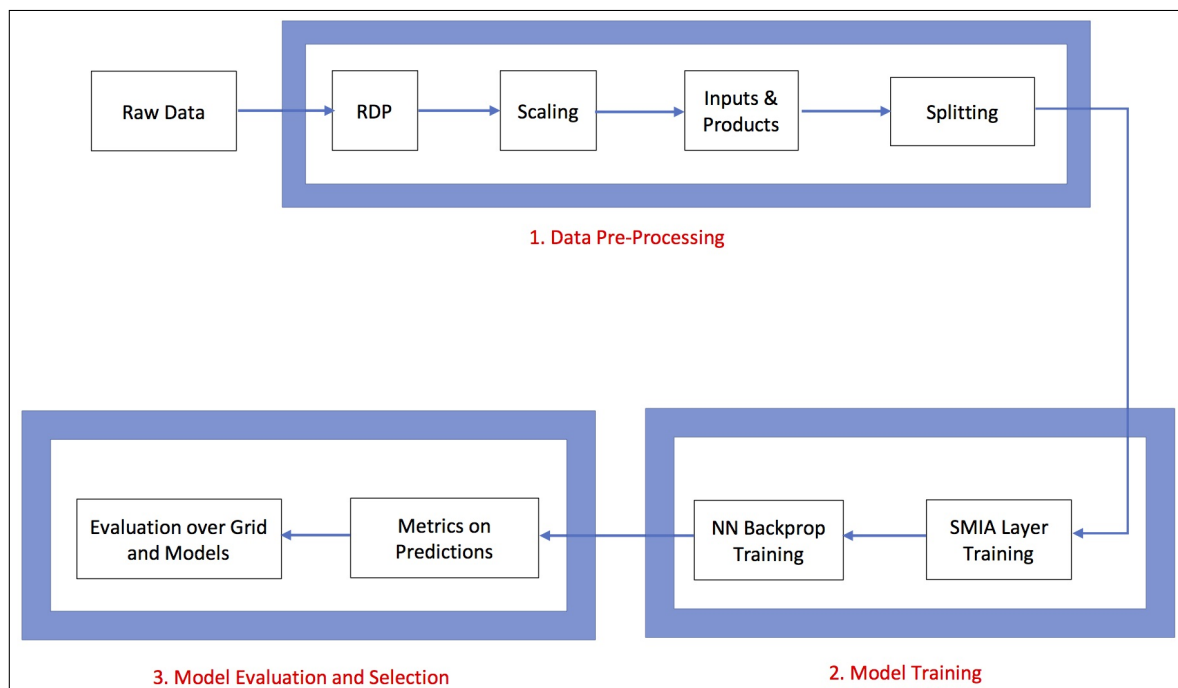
Raw Data

RDP

Scaling

Inputs & Products

Splitting

1. Data Pre-Processing

SMIA Layer Training

NN Backprop Training

2. Model Training

Metrics on Predictions

Evaluation over Grid and Models

3. Model Evaluation and Selection